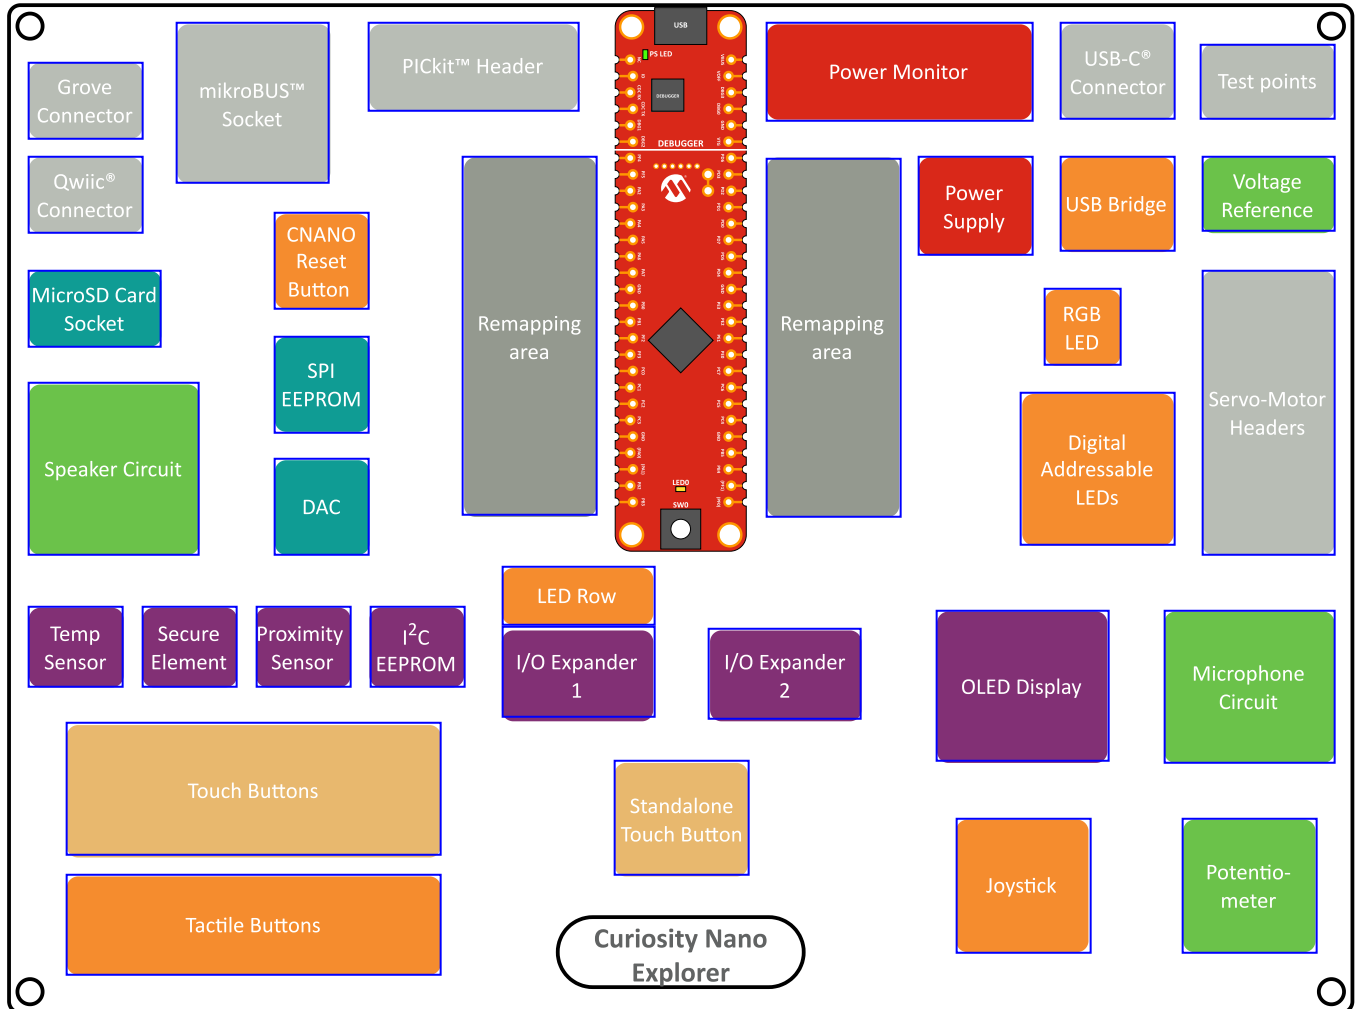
Grove Connector

mikroBUS™ Socket

PICkit™ Header

USB

PS LED

DEBUGGER

DEBUGGER

LED0

SW0

Power Monitor

USB-C® Connector

Test points

Qwiic® Connector

CNANO Reset Button

Remapping area

Remapping area

Power Supply

USB Bridge

Voltage Reference

MicroSD Card Socket

SPI EEPROM

RGB LED

Servo-Motor Headers

Speaker Circuit

DAC

Digital Addressable LEDs

LED Row

Temp Sensor

Secure Element

Proximity Sensor

I$^2$C EEPROM

I/O Expander 1

I/O Expander 2

OLED Display

Microphone Circuit

Touch Buttons

Standalone Touch Button

Joystick

Potentio-meter

Tactile Buttons

Curiosity Nano Explorer